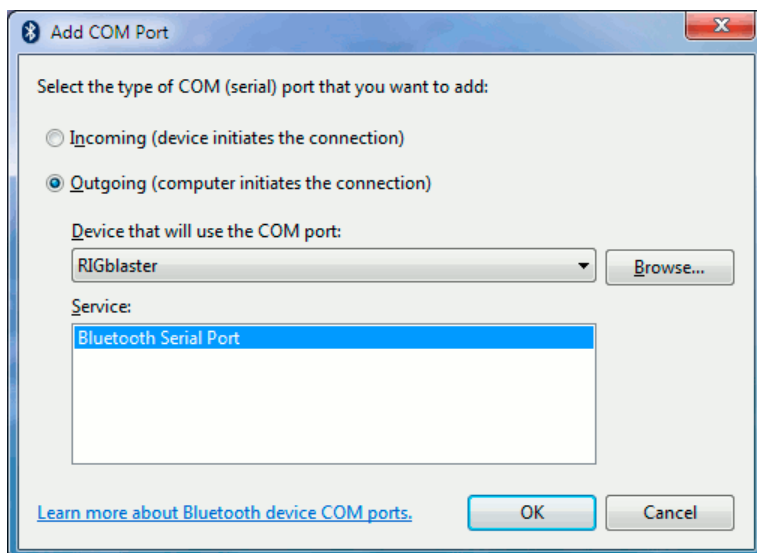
Add COM Port

Select the type of COM (serial) port that you want to add:

Incoming (device initiates the connection)

Outgoing (computer initiates the connection)

Device that will use the COM port:

RIGblaster

Browse...

Service:

Bluetooth Serial Port

Learn more about Bluetooth device COM ports.

OK

Cancel